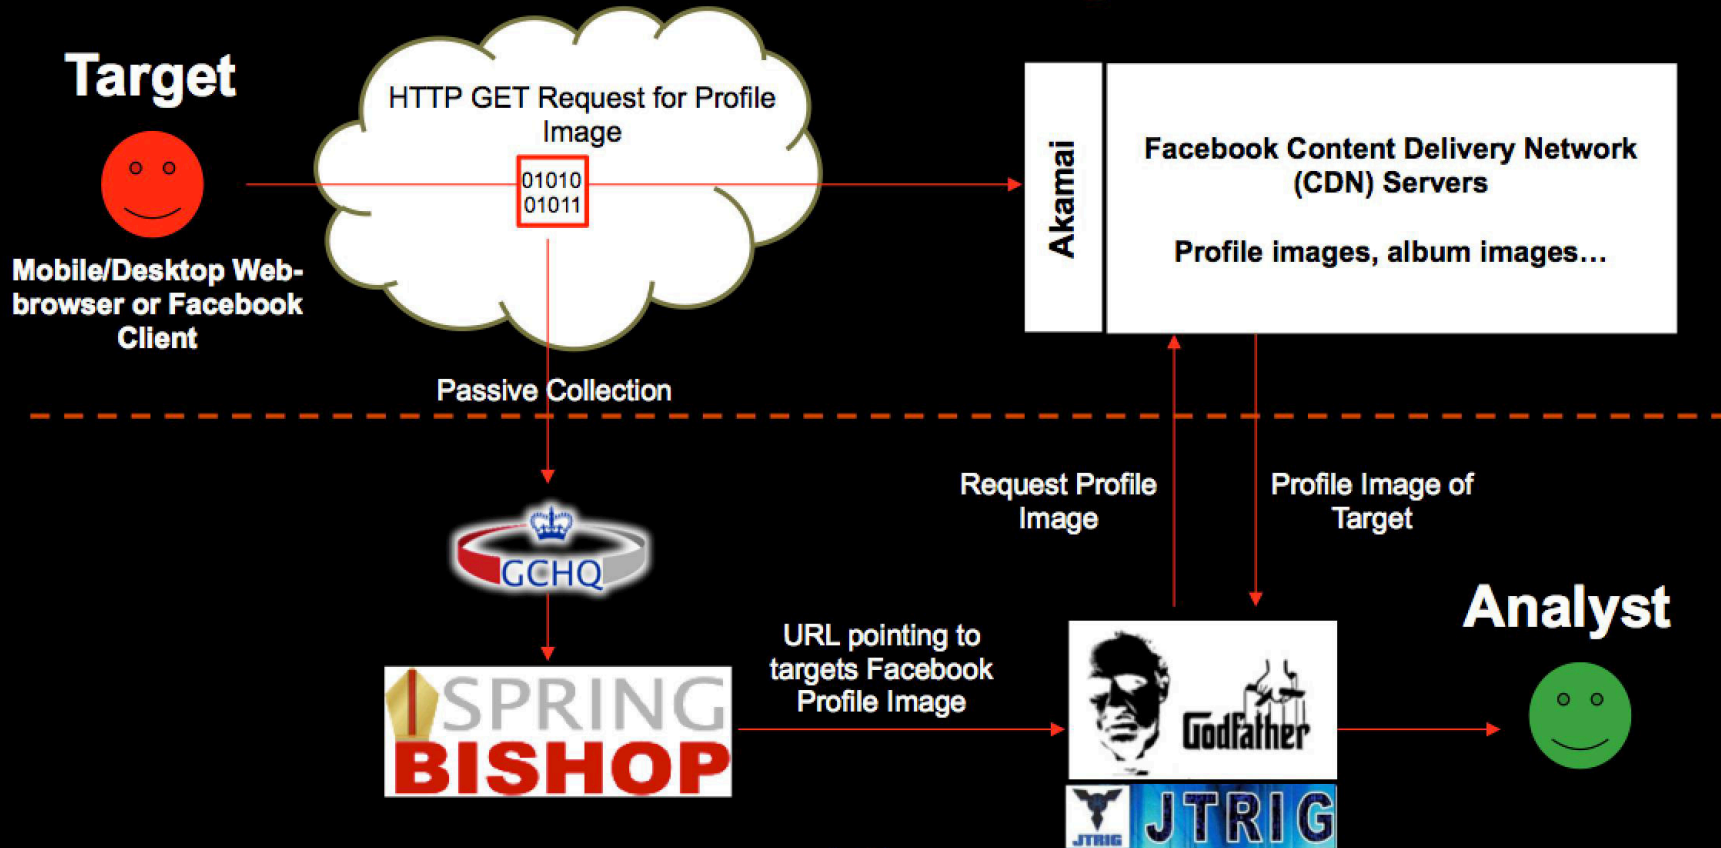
Target

HTTP GET Request for Profile Image

01010
01011

Akamai

Facebook Content Delivery Network (CDN) Servers

Profile images, album images…

Mobile/Desktop Web-browser or Facebook Client

Passive Collection

Request Profile Image

Profile Image of Target

GCHQ

Analyst

URL pointing to targets Facebook Profile Image

SPRING BISHOP

Godfather

JTRIG

JTRIG